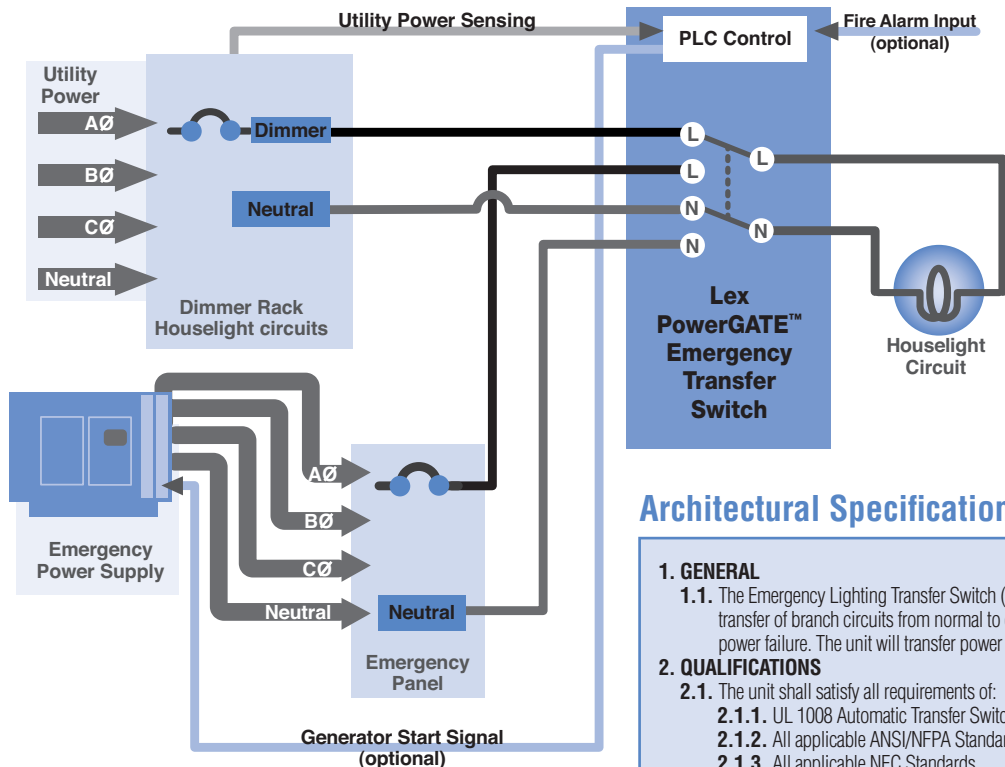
Utility Power Sensing

PLC Control

Fire Alarm Input (optional)

Utility Power

AØ

BØ

CØ

Neutral

Dimmer

Neutral

Dimmer Rack Houselight circuits

L

L

N

N

L

N

Lex PowerGATE™ Emergency Transfer Switch

Houselight Circuit

AØ

BØ

CØ

Neutral

Neutral

Emergency Power Supply

Emergency Panel

Generator Start Signal (optional)

Architectural Specification

1. GENERAL

1.1. The Emergency Lighting Transfer Switch ( transfer of branch circuits from normal to power failure. The unit will transfer power

2. QUALIFICATIONS

2.1. The unit shall satisfy all requirements of:

2.1.1. UL 1008 Automatic Transfer Switc

2.1.2. All applicable ANSI/NFPA Standar

2.1.3. All applicable NEC Standards